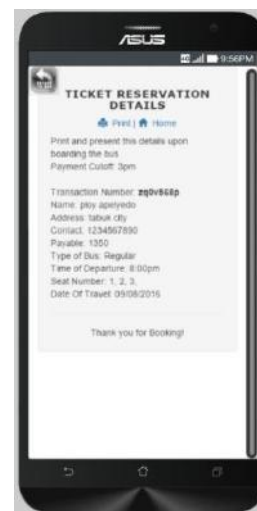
/SUS

9:56PM

TICKET RESERVATION DETAILS

Print | Home

Print and present this details upon boarding the bus
Payment Cutoff: 3pm

Transaction Number: zq0v8G8p
Name: ploy apeyedo
Address: tabuk city
Contact: 1234567890
Payable: 1350
Type of Bus: Regular
Time of Departure: 8:00pm
Seat Number: 1, 2, 3,
Date Of Travel: 09/08/2016

Thank you for Booking!